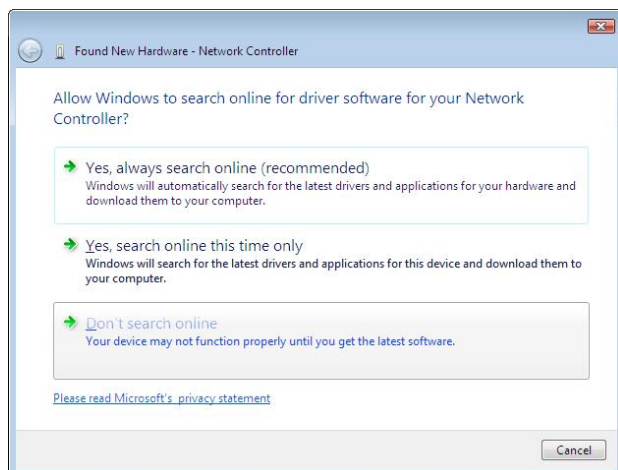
Found New Hardware - Network Controller

Allow Windows to search online for driver software for your Network Controller?

Yes, always search online (recommended)
Windows will automatically search for the latest drivers and applications for your hardware and download them to your computer.

Yes, search online this time only
Windows will search for the latest drivers and applications for this device and download them to your computer.

Don't search online
Your device may not function properly until you get the latest software.

Please read Microsoft's privacy statement

Cancel